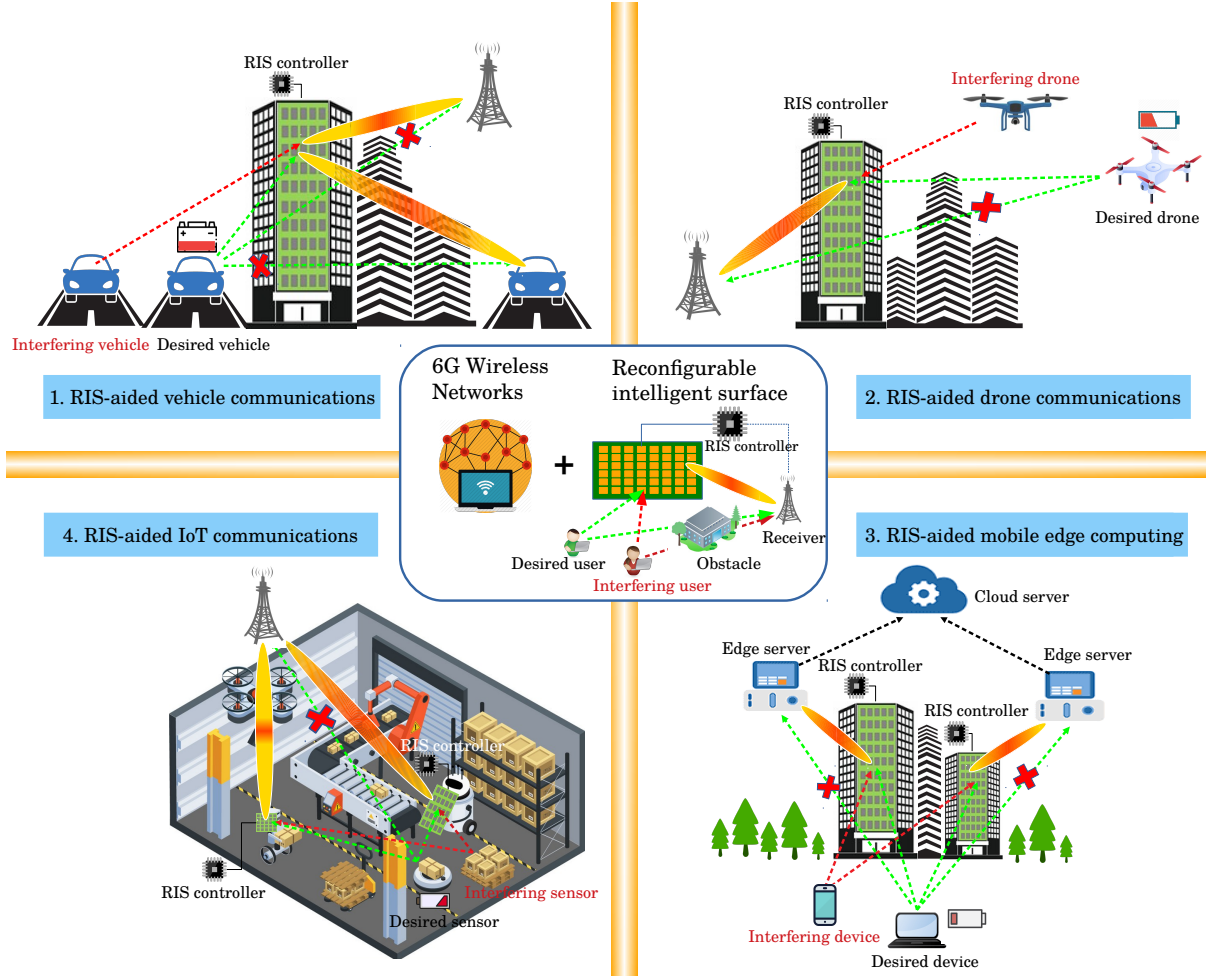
RIS controller

Interfering vehicle
Desired vehicle

1. RIS-aided vehicle communications

RIS controller
Interfering drone
Desired drone

2. RIS-aided drone communications

6G Wireless Networks
+
Reconfigurable intelligent surface
RIS controller
Receiver
Desired user
Obstacle
Interfering user

4. RIS-aided IoT communications

RIS controller
RIS controller
Interfering sensor
Desired sensor

3. RIS-aided mobile edge computing

Cloud server
Edge server
RIS controller
Edge server
RIS controller
Interfering device
Desired device